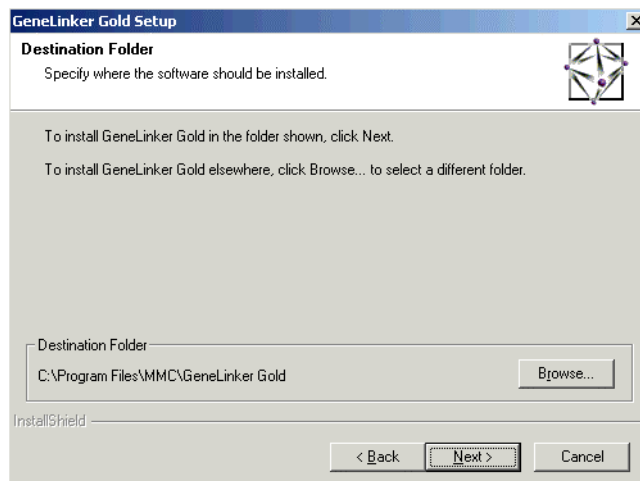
GeneLinker Gold Setup

Destination Folder

Specify where the software should be installed.

To install GeneLinker Gold in the folder shown, click Next.

To install GeneLinker Gold elsewhere, click Browse... to select a different folder.

Destination Folder

C:\Program Files\MMC\GeneLinker Gold

Browse...

InstallShield

< Back

Next >

Cancel